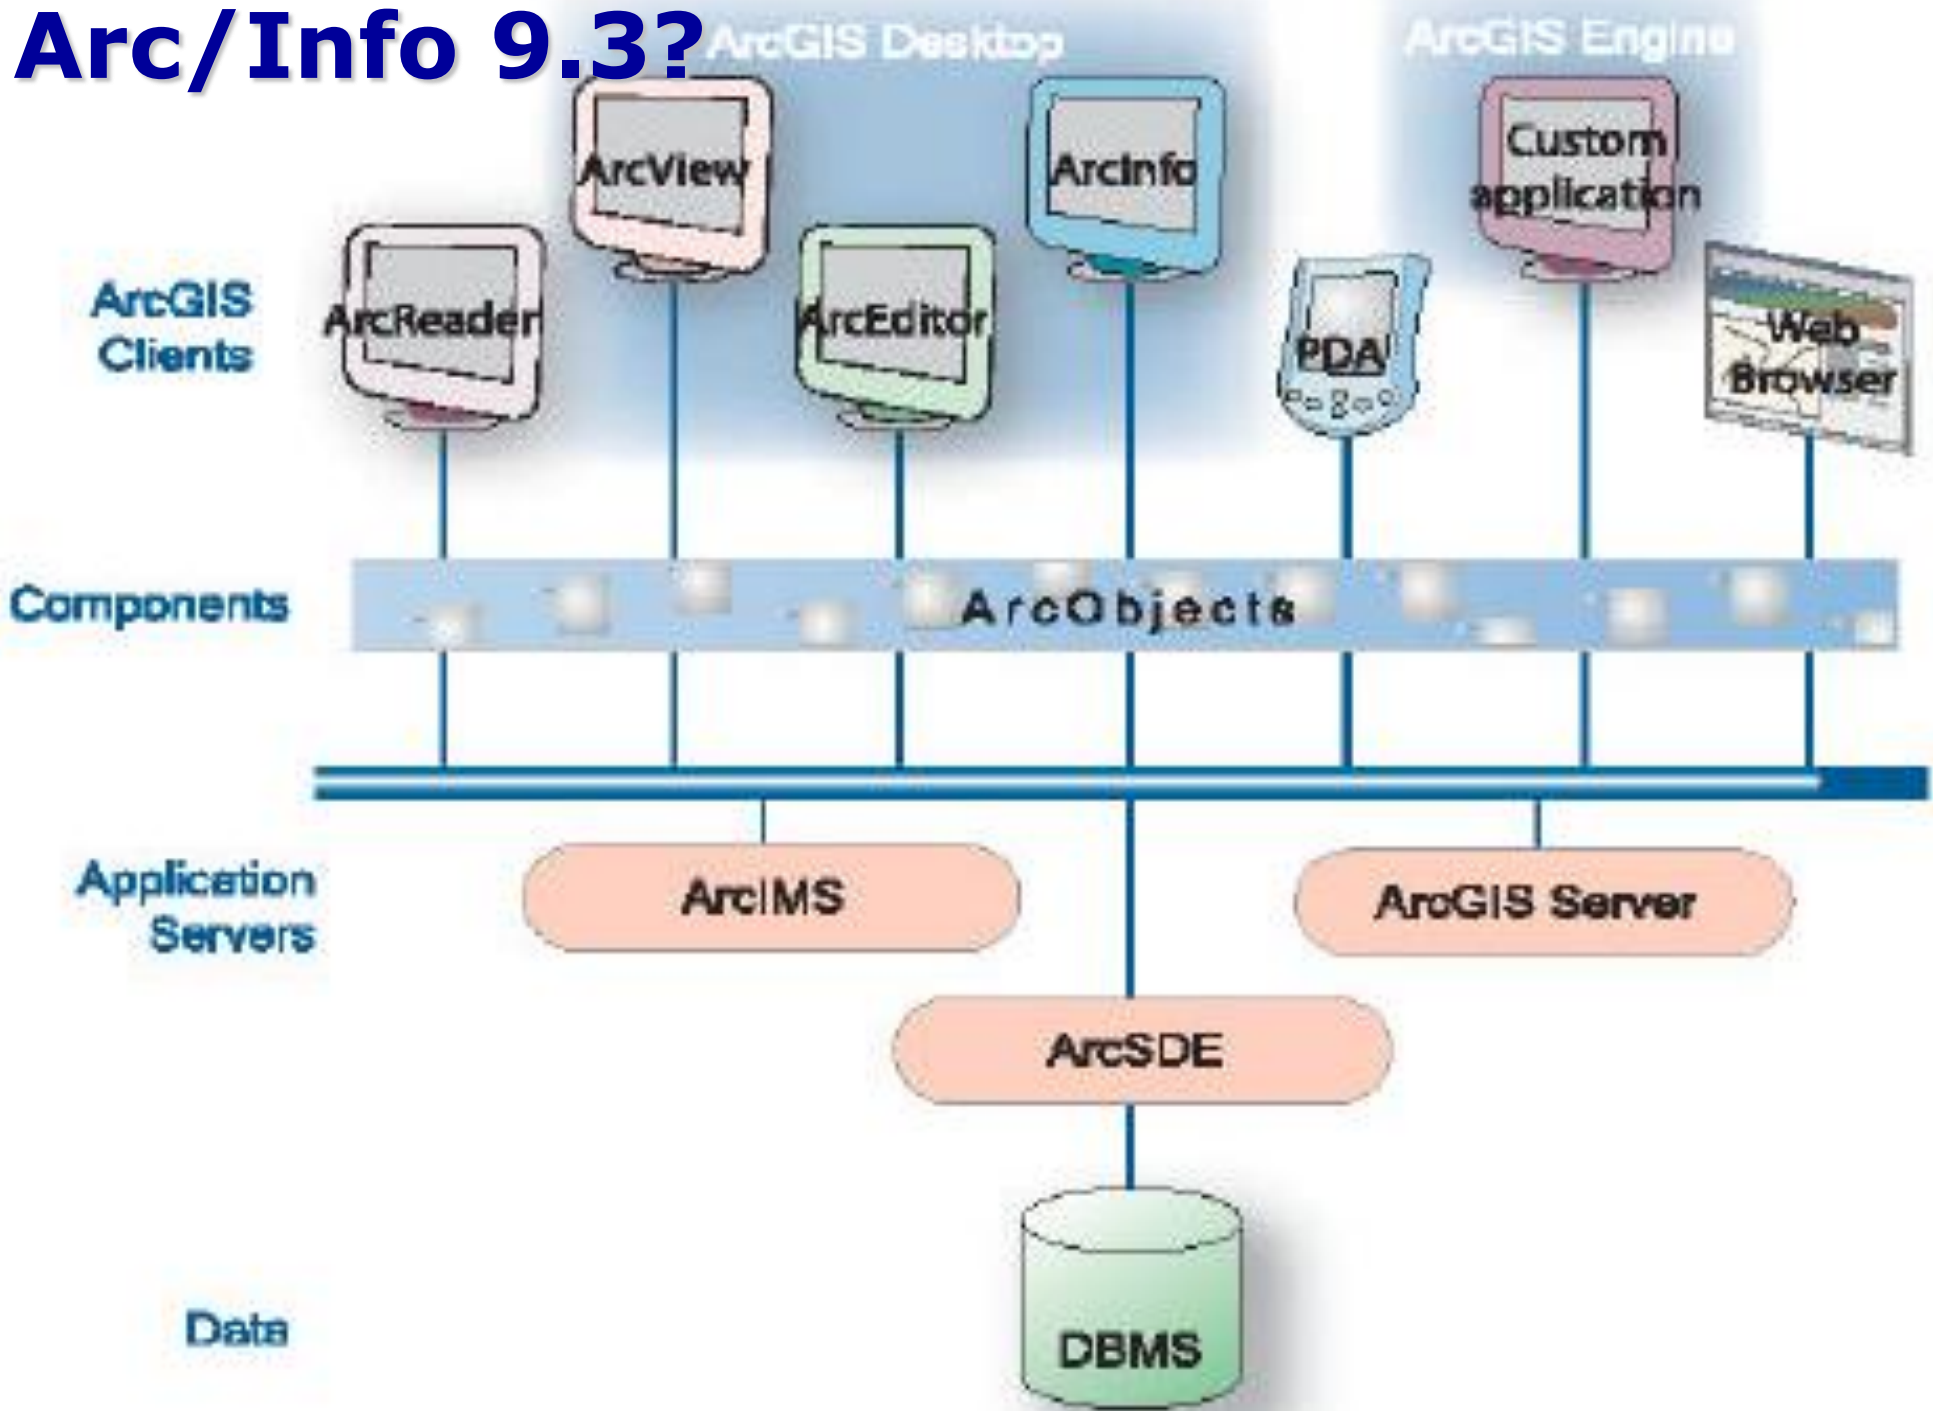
Arc/Info 9.3?

ArcGIS Desktop

ArcGIS Engine

ArcView

ArcInfo

Custom application

ArcGIS Clients

ArcReader

ArcEditor

PDA

Web Browser

Components

ArcObjects

Application Servers

ArcIMS

ArcGIS Server

ArcSDE

Data

DBMS